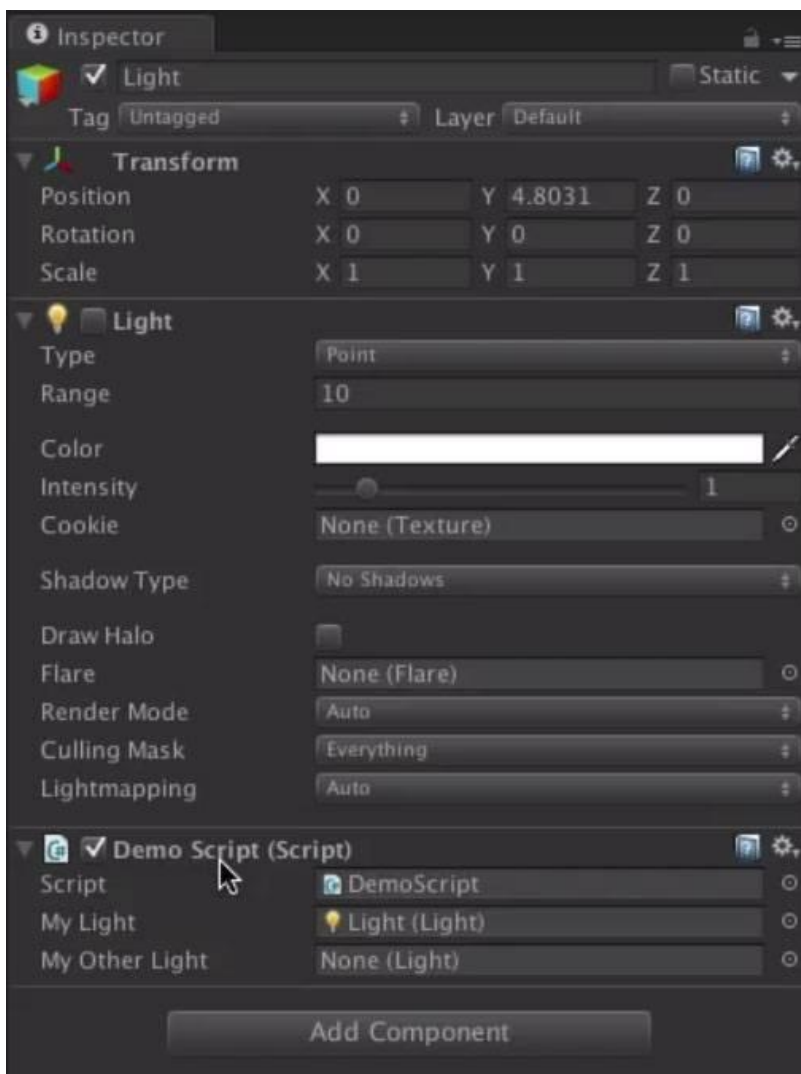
Inspector

Light
Static

Tag Untagged
Layer Default

Transform

| | | | |
|---|---|---|---|
| Position | X 0 | Y 4.8031 | Z 0 |
| Rotation | X 0 | Y 0 | Z 0 |
| Scale | X 1 | Y 1 | Z 1 |

Light

| | |
|---|---|
| Type | Point |
| Range | 10 |
| Color | |
| Intensity | 1 |
| Cookie | None (Texture) |
| Shadow Type | No Shadows |
| Draw Halo | |
| Flare | None (Flare) |
| Render Mode | Auto |
| Culling Mask | Everything |
| Lightmapping | Auto |

Demo Script (Script)

| | |
|---|---|
| Script | DemoScript |
| My Light | Light (Light) |
| My Other Light | None (Light) |

Add Component